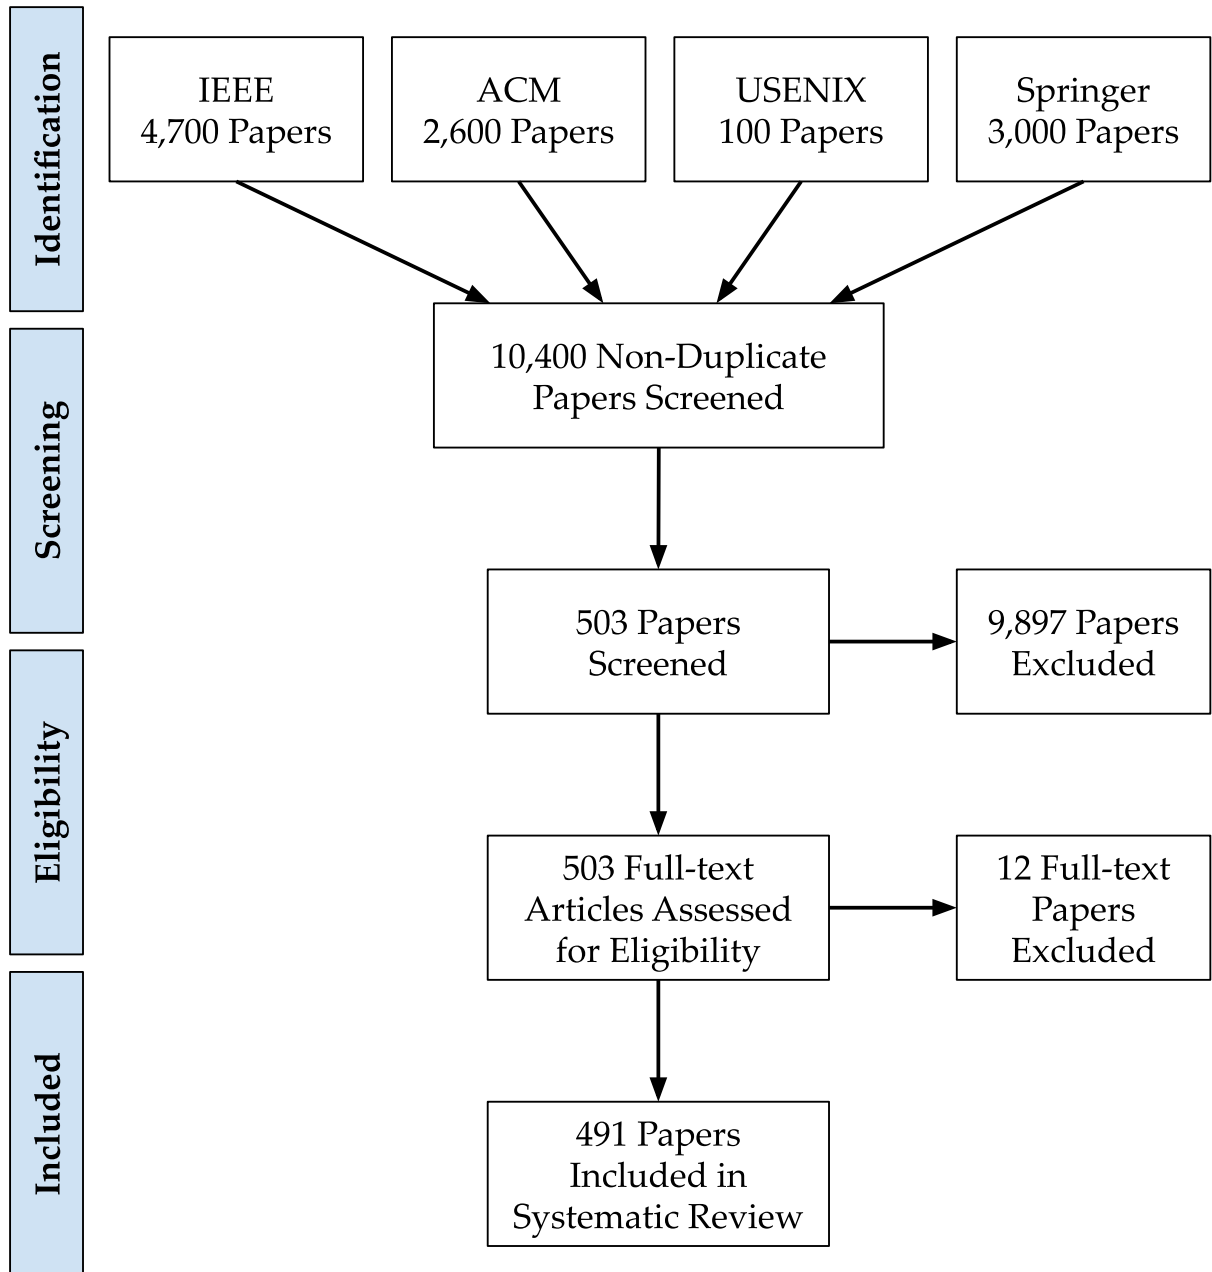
Identification

IEEE
4,700 Papers

ACM
2,600 Papers

USENIX
100 Papers

Springer
3,000 Papers

Screening

10,400 Non-Duplicate Papers Screened

503 Papers Screened

9,897 Papers Excluded

Eligibility

503 Full-text Articles Assessed for Eligibility

12 Full-text Papers Excluded

Included

491 Papers Included in Systematic Review